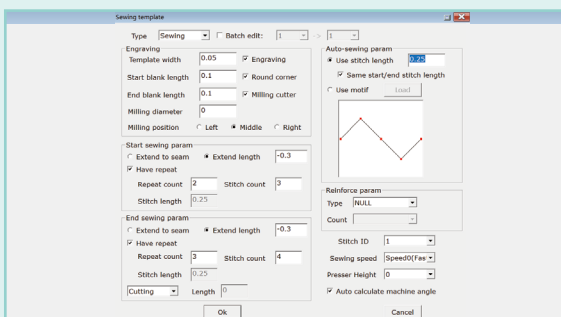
Sewing template

Type Sewing Batch edit: 1 > 1

Engraving
Template width 0.05 Engraving
Start blank length 0.1 Round corner
End blank length 0.1 Milling cutter
Milling diameter 0
Milling position Left Middle Right

Start sewing param
Extend to seam Extend length -0.3
Have repeat
Repeat count 2 Stitch count 3
Stitch length 0.25

End sewing param
Extend to seam Extend length -0.3
Have repeat
Repeat count 3 Stitch count 4
Stitch length 0.25
Cutting Length 0

Auto-sewing param
Use stitch length 0.25
Same start/end stitch length
Use motif Load

Reinforce param
Type NULL
Count

Stitch ID 1
Sewing speed Speed0(Fas
Presser Height 0
Auto calculate machine angle

Ok

Cancel